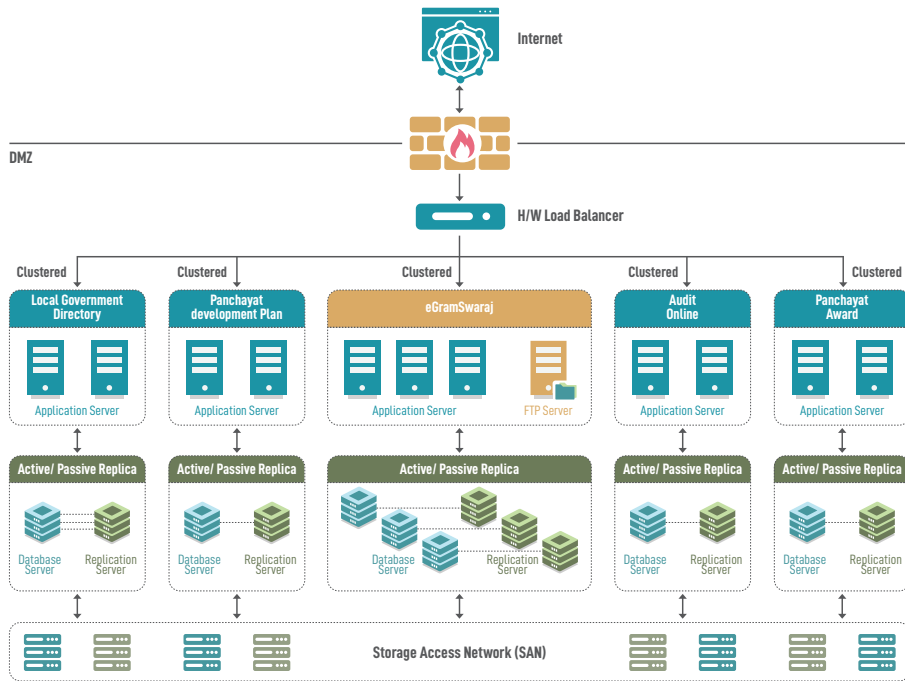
Internet

DMZ

H/W Load Balancer

Clustered

Clustered

Clustered

Clustered

Clustered

Local Government Directory

Application Server

Active/ Passive Replica

Database Server

Replication Server

Panchayat development Plan

Application Server

Active/ Passive Replica

Database Server

Replication Server

eGramSwaraj

Application Server

FTP Server

Active/ Passive Replica

Database Server

Replication Server

Audit Online

Application Server

Active/ Passive Replica

Database Server

Replication Server

Panchayat Award

Application Server

Active/ Passive Replica

Database Server

Replication Server

Storage Access Network (SAN)